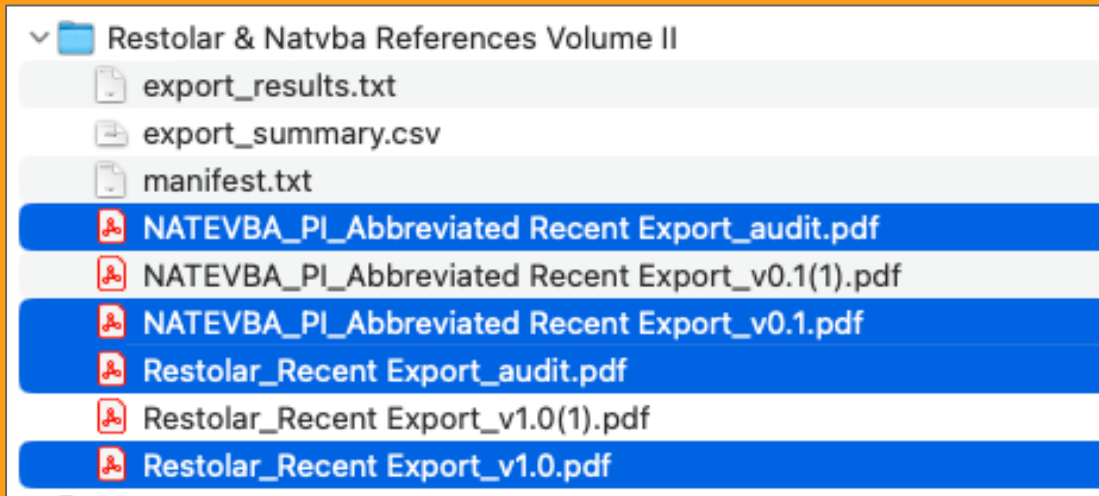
Restolar & Natvba References Volume II
export_results.txt
export_summary.csv
manifest.txt
NATEVBA_PI_Abbreviated Recent Export_audit.pdf
NATEVBA_PI_Abbreviated Recent Export_v0.1(1).pdf
NATEVBA_PI_Abbreviated Recent Export_v0.1.pdf
Restolar_Recent Export_audit.pdf
Restolar_Recent Export_v1.0(1).pdf
Restolar_Recent Export_v1.0.pdf